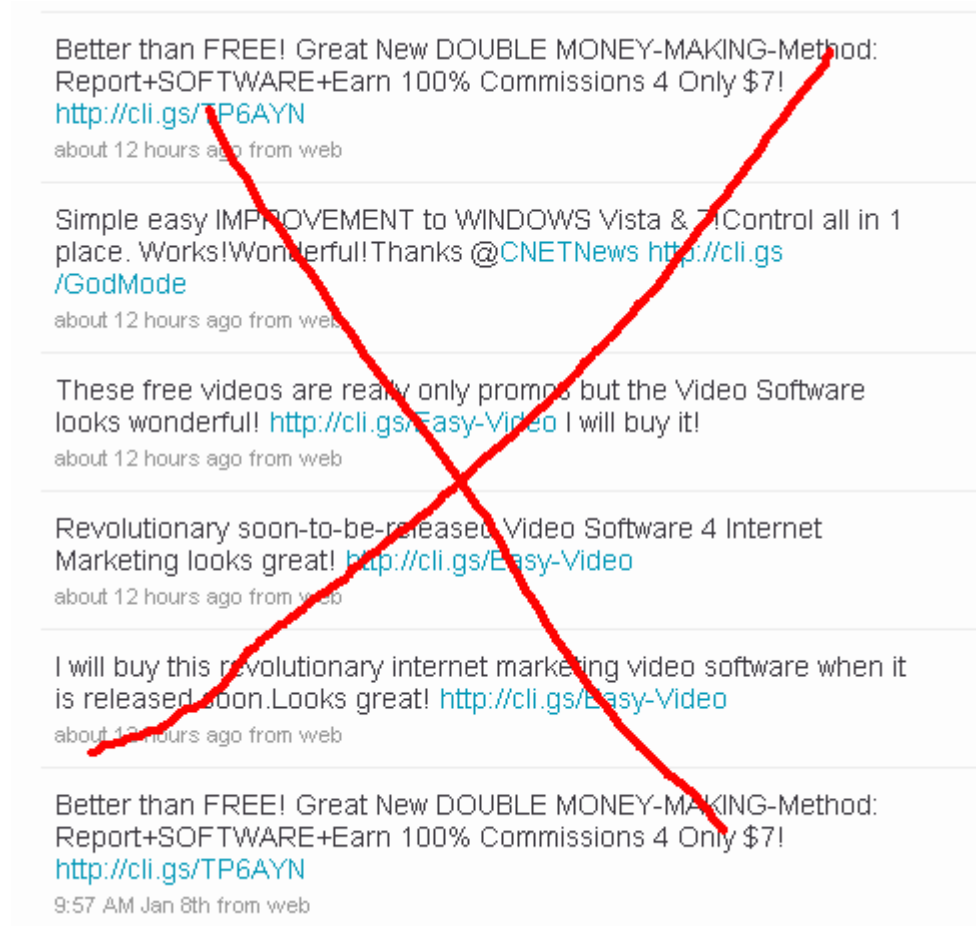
Better than FREE! Great New DOUBLE MONEY-MAKING-Method: Report+SOFTWARE+Earn 100% Commissions 4 Only $7! http://cli.gs/TP6AYN
about 12 hours ago from web

Simple easy IMPROVEMENT to WINDOWS Vista & 7!Control all in 1 place. Works!Wonderful!Thanks @CNETNews http://cli.gs/GodMode
about 12 hours ago from web

These free videos are really only promos but the Video Software looks wonderful! http://cli.gs/Easy-Video I will buy it!
about 12 hours ago from web

Revolutionary soon-to-be-released Video Software 4 Internet Marketing looks great! http://cli.gs/Easy-Video
about 12 hours ago from web

I will buy this revolutionary internet marketing video software when it is released soon.Looks great! http://cli.gs/Easy-Video
about 12 hours ago from web

Better than FREE! Great New DOUBLE MONEY-MAKING-Method: Report+SOFTWARE+Earn 100% Commissions 4 Only $7! http://cli.gs/TP6AYN
9:57 AM Jan 8th from web